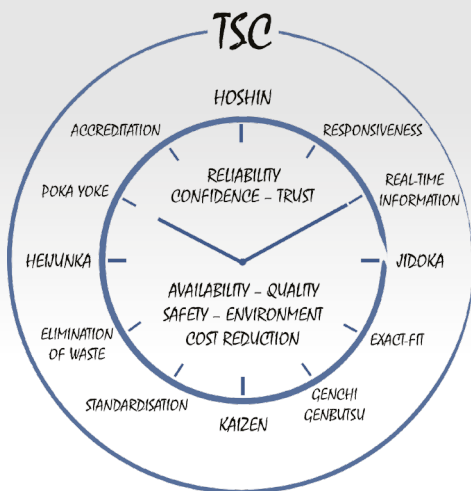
TSC

HOSHIN

ACCREDITATION

RESPONSIVENESS

POKA YOKE

REAL-TIME INFORMATION

HEIJUNKA

JIDOKA

ELIMINATION OF WASTE

EXACT-FIT

STANDARDISATION

GENCHI GENBUTSU

KAIZEN

RELIABILITY
CONFIDENCE – TRUST

AVAILABILITY – QUALITY
SAFETY – ENVIRONMENT
COST REDUCTION